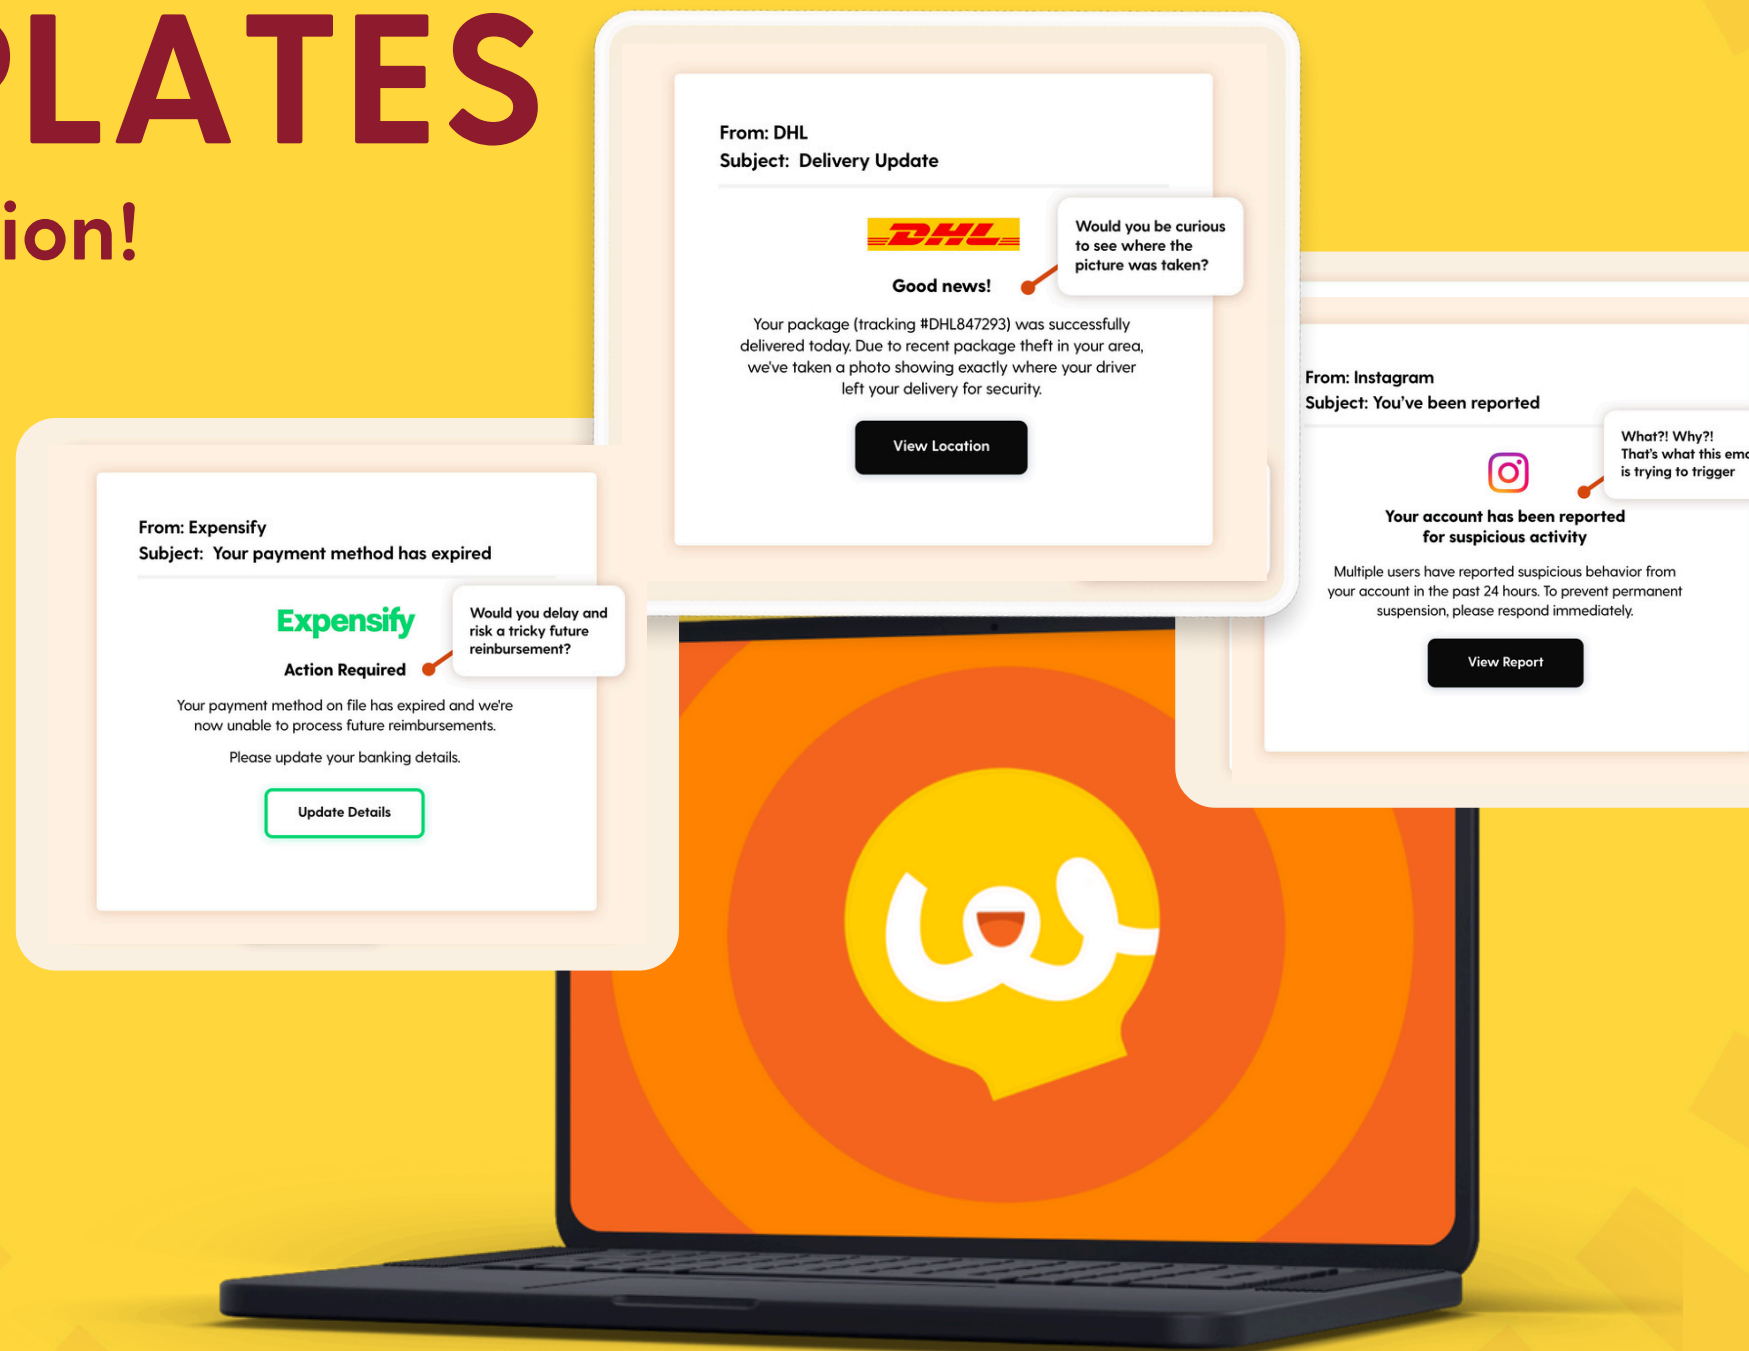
PLATES

ion!

From: DHL
Subject: Delivery Update

DHL

Would you be curious to see where the picture was taken?

Good news!

Your package (tracking #DHL847293) was successfully delivered today. Due to recent package theft in your area, we've taken a photo showing exactly where your driver left your delivery for security.

View Location

From: Instagram
Subject: You've been reported

What?! Why?! That's what this ema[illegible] is trying to trigger

Your account has been reported for suspicious activity

Multiple users have reported suspicious behavior from your account in the past 24 hours. To prevent permanent suspension, please respond immediately.

View Report

From: Expensify
Subject: Your payment method has expired

Expensify

Would you delay and risk a tricky future reimbursement?

Action Required

Your payment method on file has expired and we're now unable to process future reimbursements.

Please update your banking details.

Update Details